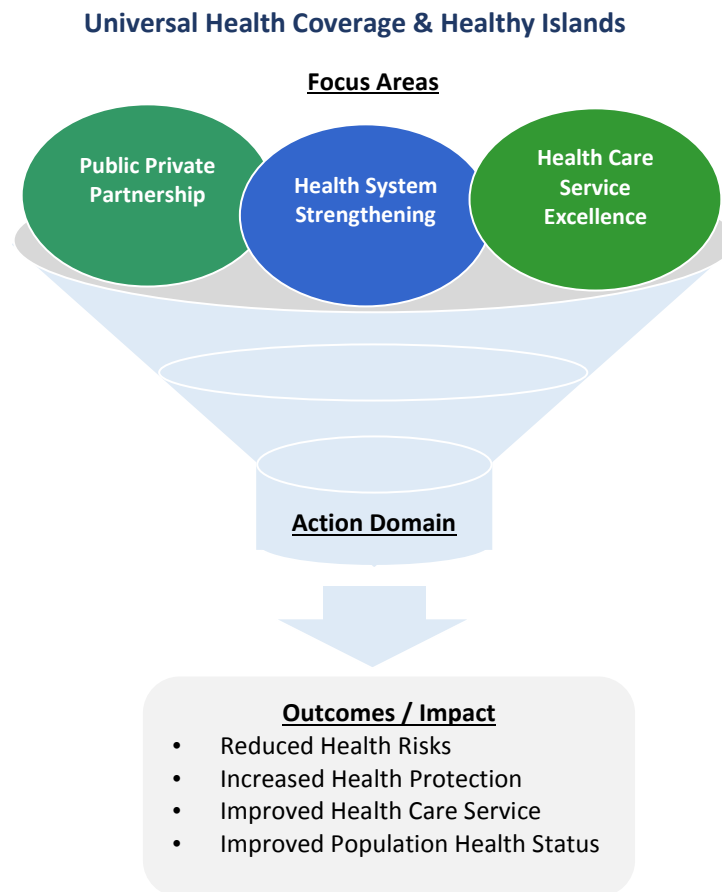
Universal Health Coverage & Healthy Islands

Focus Areas

Public Private Partnership

Health System Strengthening

Health Care Service Excellence

Action Domain

Outcomes / Impact

- Reduced Health Risks
- Increased Health Protection
- Improved Health Care Service
- Improved Population Health Status